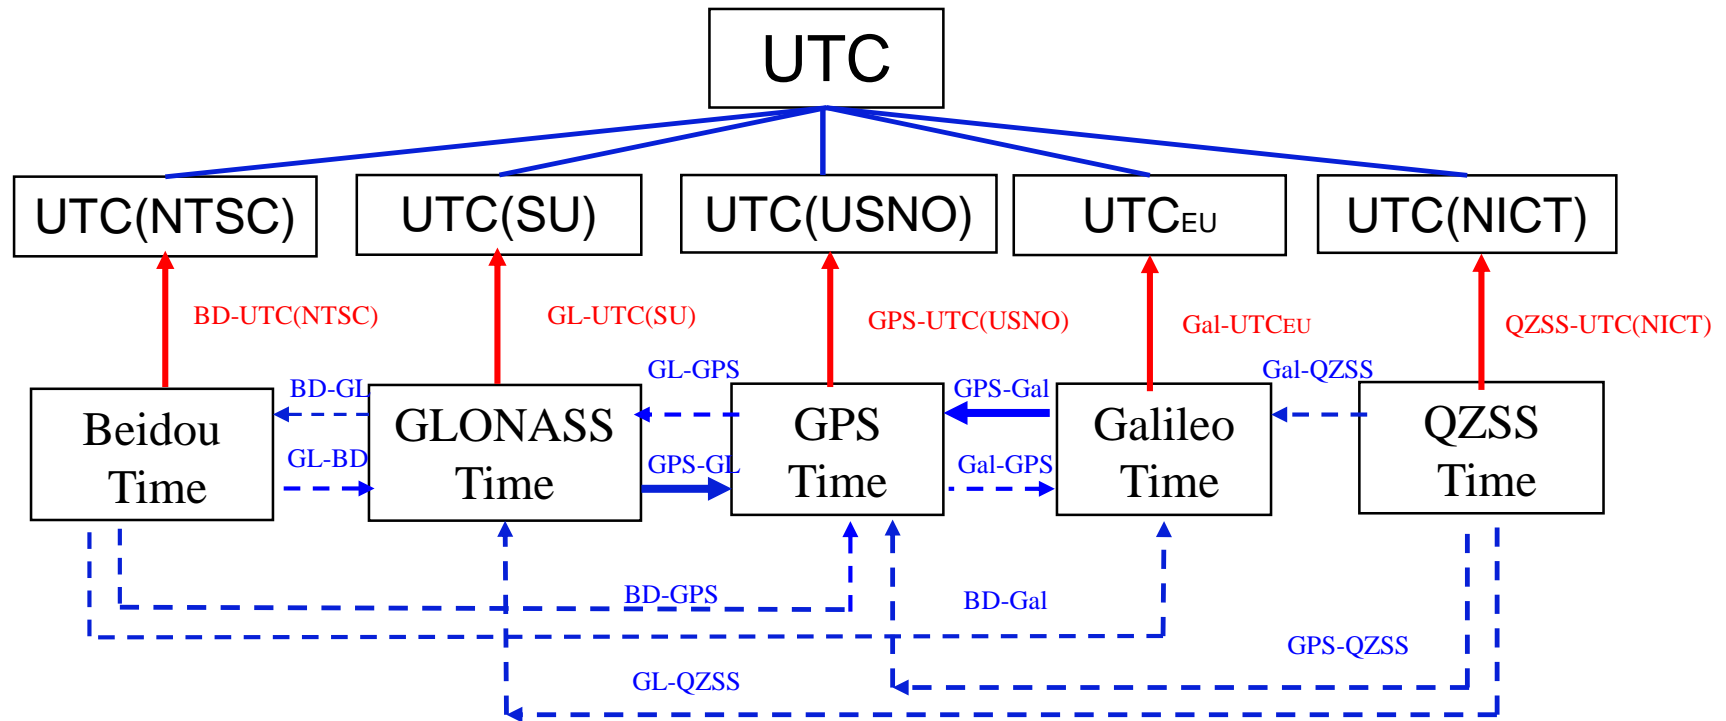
UTC

UTC(NTSC)

UTC(SU)

UTC(USNO)

UTC$_{EU}$

UTC(NICT)

BD-UTC(NTSC)

GL-UTC(SU)

GPS-UTC(USNO)

Gal-UTC$_{EU}$

QZSS-UTC(NICT)

BD-GL

GL-GPS

GPS-Gal

Gal-QZSS

Beidou Time

GLONASS Time

GPS Time

Galileo Time

QZSS Time

GL-BD

GPS-GL

Gal-GPS

BD-GPS

BD-Gal

GPS-QZSS

GL-QZSS